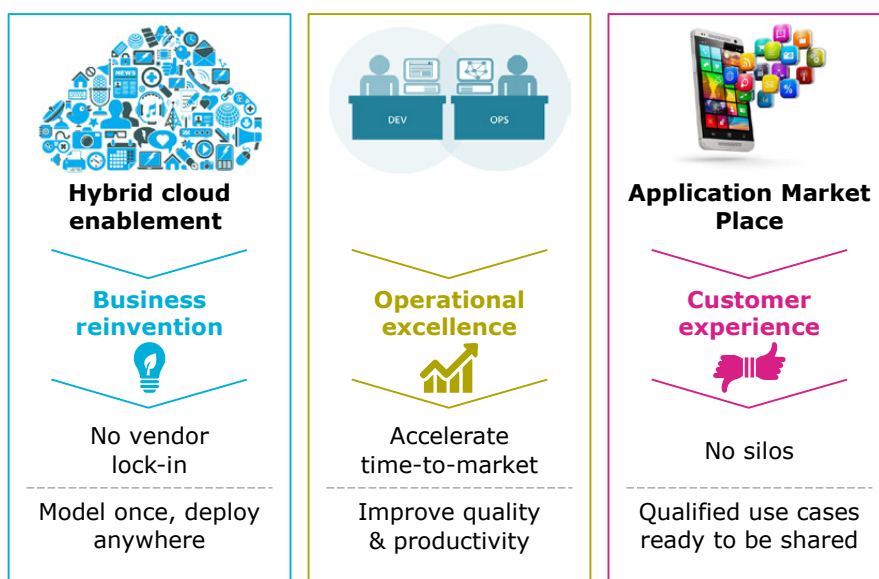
NEWS

Hybrid cloud enablement

Business reinvention

No vendor lock-in

Model once, deploy anywhere

DEV

OPS

Operational excellence

Accelerate time-to-market

Improve quality & productivity

Application Market Place

Customer experience

No silos

Qualified use cases ready to be shared